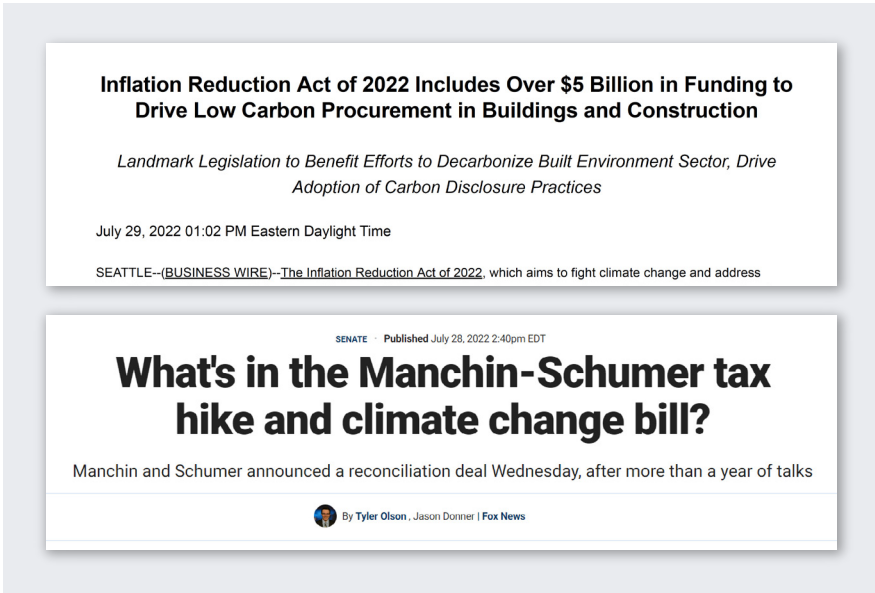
Inflation Reduction Act of 2022 Includes Over $5 Billion in Funding to Drive Low Carbon Procurement in Buildings and Construction

Landmark Legislation to Benefit Efforts to Decarbonize Built Environment Sector, Drive Adoption of Carbon Disclosure Practices

July 29, 2022 01:02 PM Eastern Daylight Time

SEATTLE--(BUSINESS WIRE)--The Inflation Reduction Act of 2022, which aims to fight climate change and address

SENATE · Published July 28, 2022 2:40pm EDT

What's in the Manchin-Schumer tax hike and climate change bill?

Manchin and Schumer announced a reconciliation deal Wednesday, after more than a year of talks

By Tyler Olson , Jason Donner | Fox News